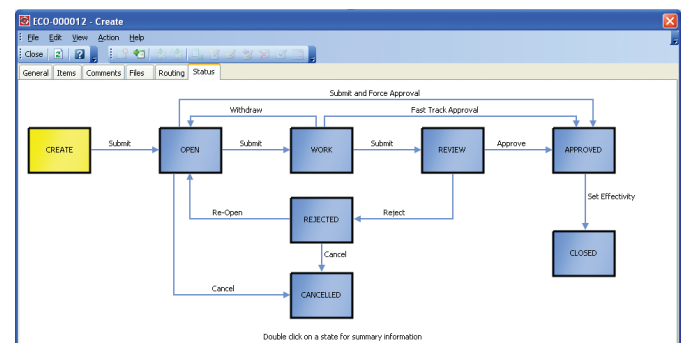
ECO-000012 - Create

File Edit View Action Help

Close

General Items Comments Files Routing Status

Submit and Force Approval

Withdraw

Fast Track Approval

CREATE

Submit

OPEN

Submit

WORK

Submit

REVIEW

Approve

APPROVED

Set Effectivity

Re-Open

REJECTED

Reject

Cancel

CLOSED

Cancel

CANCELLED

Double click on a state for summary information